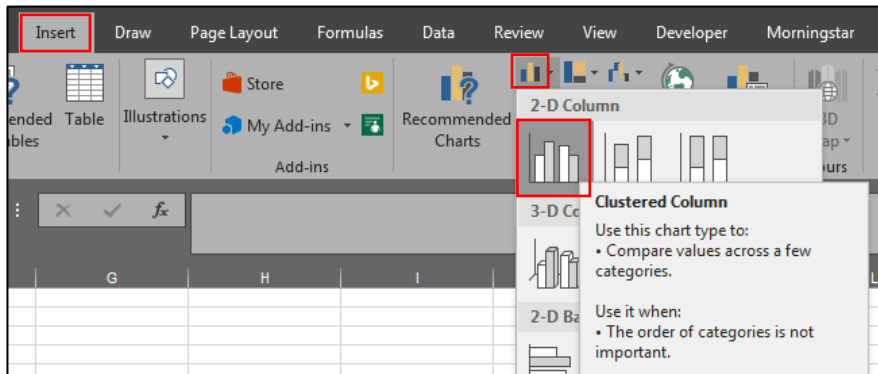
Insert Draw Page Layout Formulas Data Review View Developer Morningstar

ended Table
ibles

Illustrations

Store
My Add-ins
Add-ins

Recommended Charts

2-D Column

3D
ap
ours

$f_x$

3-D Co

2-D Ba

G H I L

Clustered Column

Use this chart type to:
• Compare values across a few categories.

Use it when:
• The order of categories is not important.